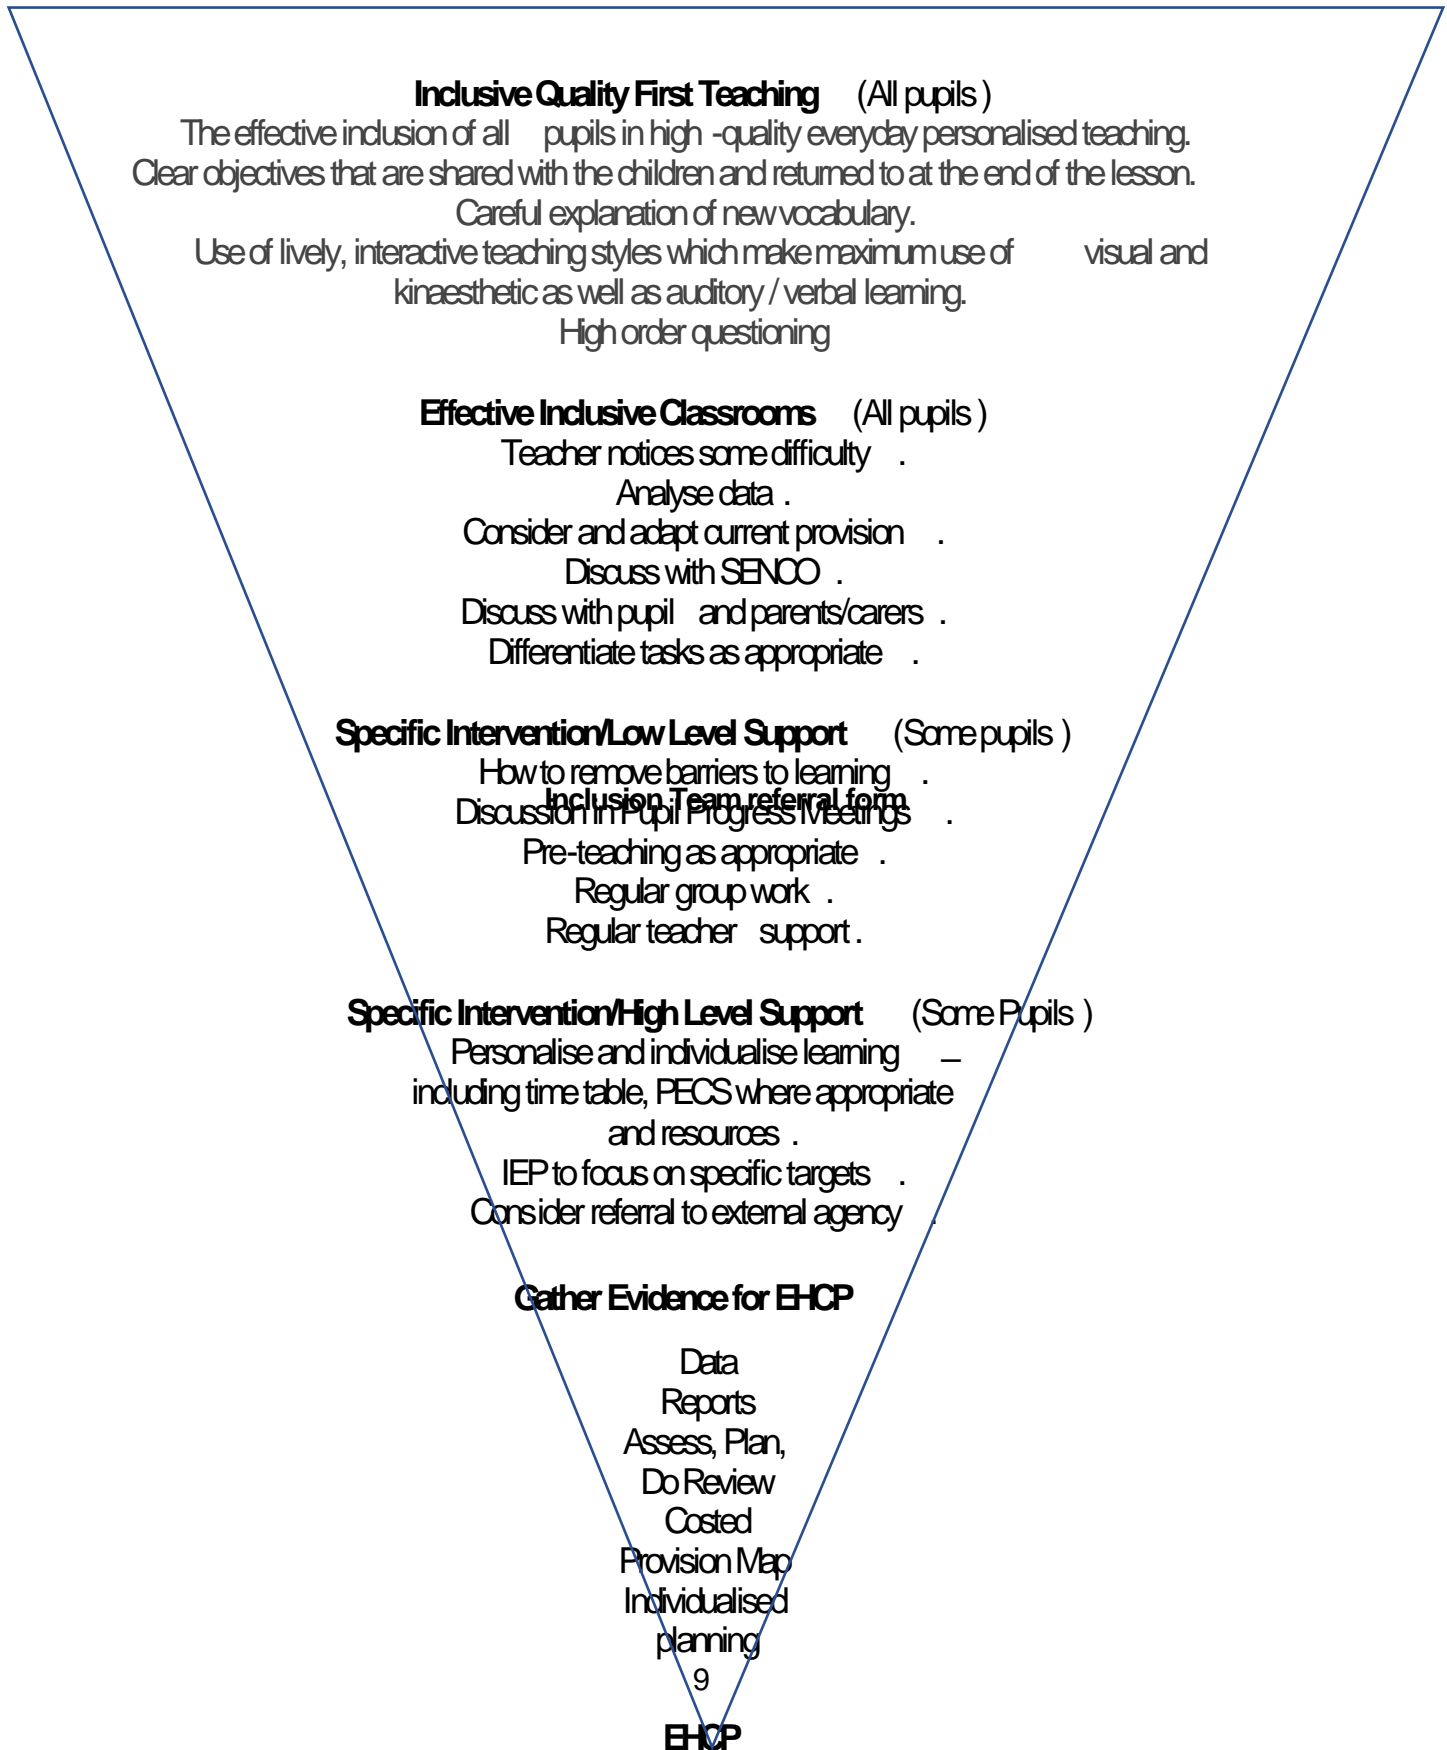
**Inclusive Quality First Teaching** (All pupils)

The effective inclusion of all pupils in high-quality everyday personalised teaching.
Clear objectives that are shared with the children and returned to at the end of the lesson.
Careful explanation of new vocabulary.
Use of lively, interactive teaching styles which make maximum use of visual and kinaesthetic as well as auditory / verbal learning.
High order questioning

**Effective Inclusive Classrooms** (All pupils)

Teacher notices some difficulty.
Analyse data.
Consider and adapt current provision.
Discuss with SENCO.
Discuss with pupil and parents/carers.
Differentiate tasks as appropriate.

**Specific Intervention/Low Level Support** (Some pupils)

How to remove barriers to learning.
**Inclusion Team referral form**
Discussion in Pupil Progress Meetings.
Pre-teaching as appropriate.
Regular group work.
Regular teacher support.

**Specific Intervention/High Level Support** (Some Pupils)

Personalise and individualise learning – including time table, PECS where appropriate and resources.
IEP to focus on specific targets.
Consider referral to external agency.

**Gather Evidence for EHCP**

Data
Reports
Assess, Plan, Do Review
Costed Provision Map
Individualised planning

9

**EHCP**